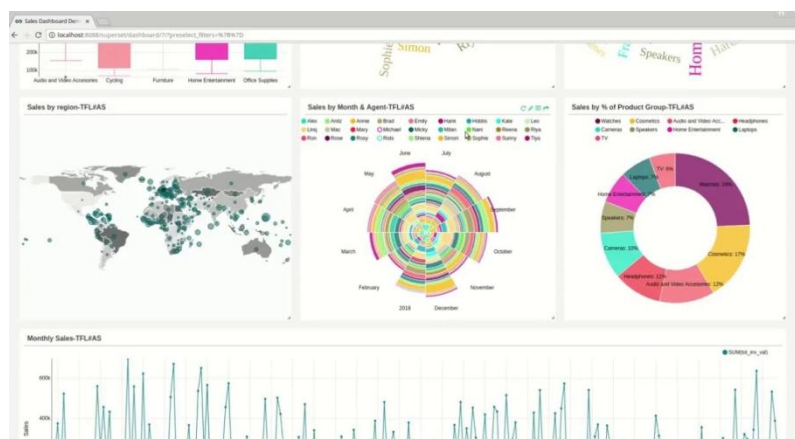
Sales Dashboard Dem ×

localhost:8088/superset/dashboard/7/?preselect_filters=%7B%7D

200k

100k

Audio and Video Accessories Cycling Furniture Home Entertainment Office Supplies

Simon Ro Sophie Speakers Home Fr Har

Sales by region-TFL#AS

Sales by Month & Agent-TFL#AS

Alex Amir Anne Brad Emily Hank Hobbs Kate Leo Linq Mac Mary Michael Micky Miten Nani Reena Riya Ron Rose Rosy Rob Shiena Simon Sophia Sunny Tiya

June July May August April September March October February November 2016 December

Sales by % of Product Group-TFL#AS

Watches Cosmetics Audio and Video Acc... Headphones Cameras Speakers Home Entertainment Laptops TV

TV: 8% Laptops: 7% Home Entertainment: 8% Speakers: 7% Cameras: 10% Headphones: 12% Audio and Video Accessories: 12% Cosmetics: 17% Watches: 19%

Monthly Sales-TFL#AS

SUM(tot_inv_val)

600k

400k

Sales